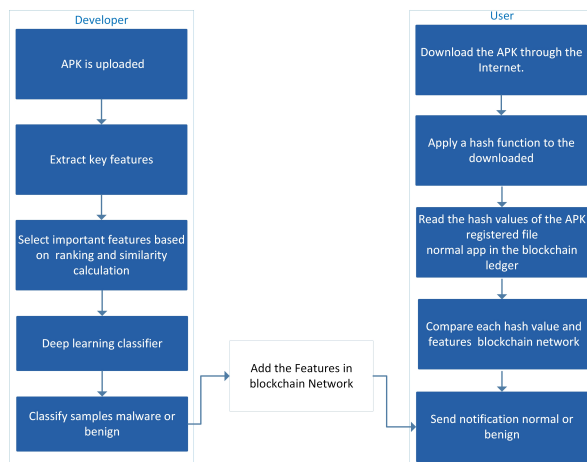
Developer

APK is uploaded

Extract key features

Select important features based on ranking and similarity calculation

Deep learning classifier

Classify samples malware or benign

Add the Features in blockchain Network

User

Download the APK through the Internet.

Apply a hash function to the downloaded

Read the hash values of the APK registered file normal app in the blockchain ledger

Compare each hash value and features blockchain network

Send notification normal or benign